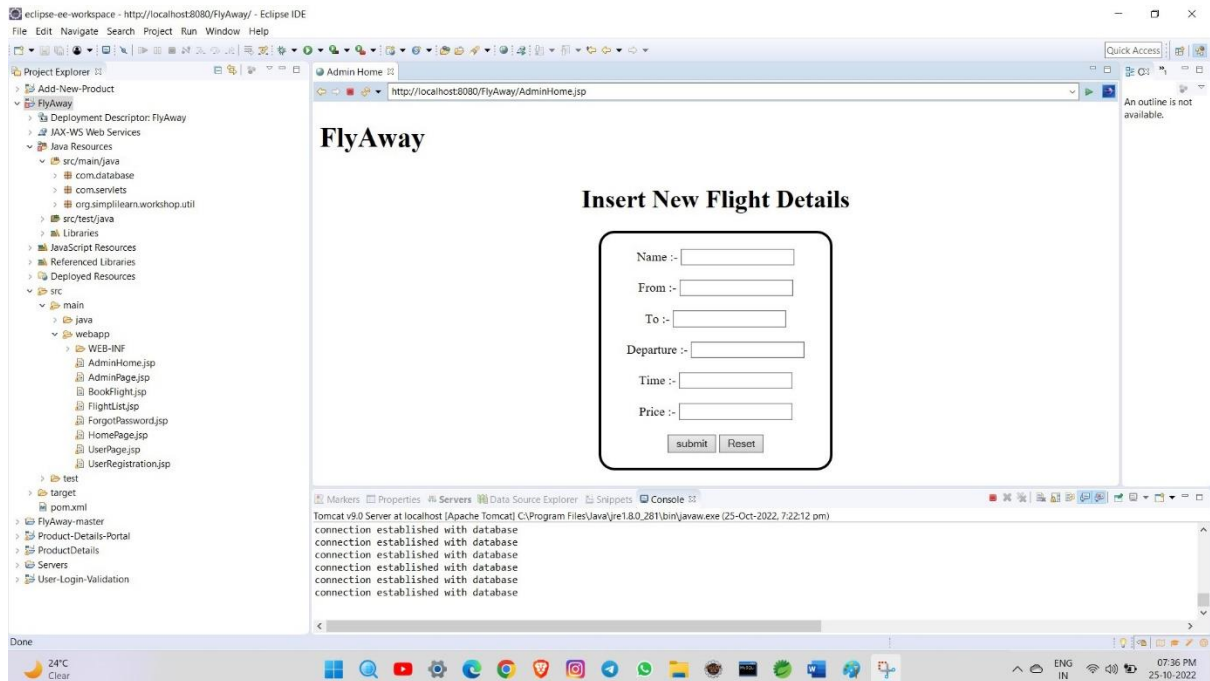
eclipse-ee-workspace - http://localhost:8080/FlyAway/ - Eclipse IDE
File Edit Navigate Search Project Run Window Help
Quick Access

Project Explorer
Add-New-Product
FlyAway
Deployment Descriptor: FlyAway
JAX-WS Web Services
Java Resources
src/main/java
com.database
com.servlets
org.simplilearn.workshop.util
src/test/java
Libraries
JavaScript Resources
Referenced Libraries
Deployed Resources
src
main
java
webapp
WEB-INF
AdminHome.jsp
AdminPage.jsp
BookFlight.jsp
FlightList.jsp
ForgotPassword.jsp
HomePage.jsp
UserPage.jsp
UserRegistration.jsp
test
target
pom.xml
FlyAway-master
Product-Details-Portal
ProductDetails
Servers
User-Login-Validation

Admin Home
http://localhost:8080/FlyAway/AdminHome.jsp

FlyAway

Insert New Flight Details

Name :-
From :-
To :-
Departure :-
Time :-
Price :-
submit Reset

An outline is not available.

Markers Properties Servers Data Source Explorer Snippets Console
Tomcat v9.0 Server at localhost [Apache Tomcat] C:\Program Files\Java\jre1.8.0_281\bin\javaw.exe (25-Oct-2022, 7:22:12 pm)
connection established with database
connection established with database
connection established with database
connection established with database
connection established with database
connection established with database

Done

24°C
Clear
ENG
IN
07:36 PM
25-10-2022